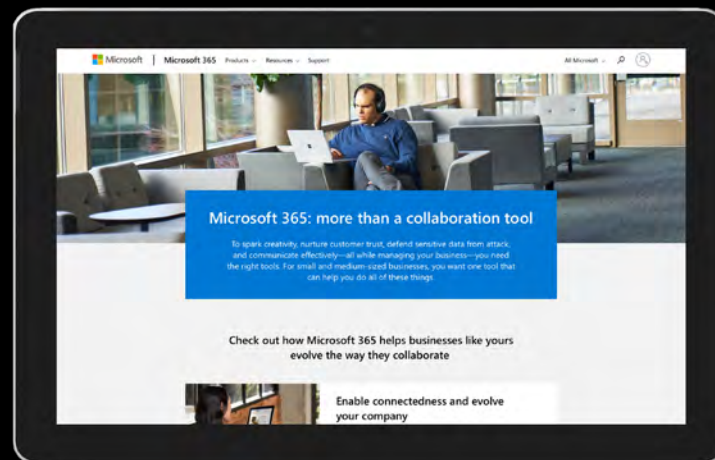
Microsoft | Microsoft 365 Products Resources Support All Microsoft

Microsoft 365: more than a collaboration tool

To spark creativity, nurture customer trust, defend sensitive data from attack, and communicate effectively—all while managing your business—you need the right tools. For small and medium-sized businesses, you want one tool that can help you do all of these things.

Check out how Microsoft 365 helps businesses like yours evolve the way they collaborate

Enable connectedness and evolve your company